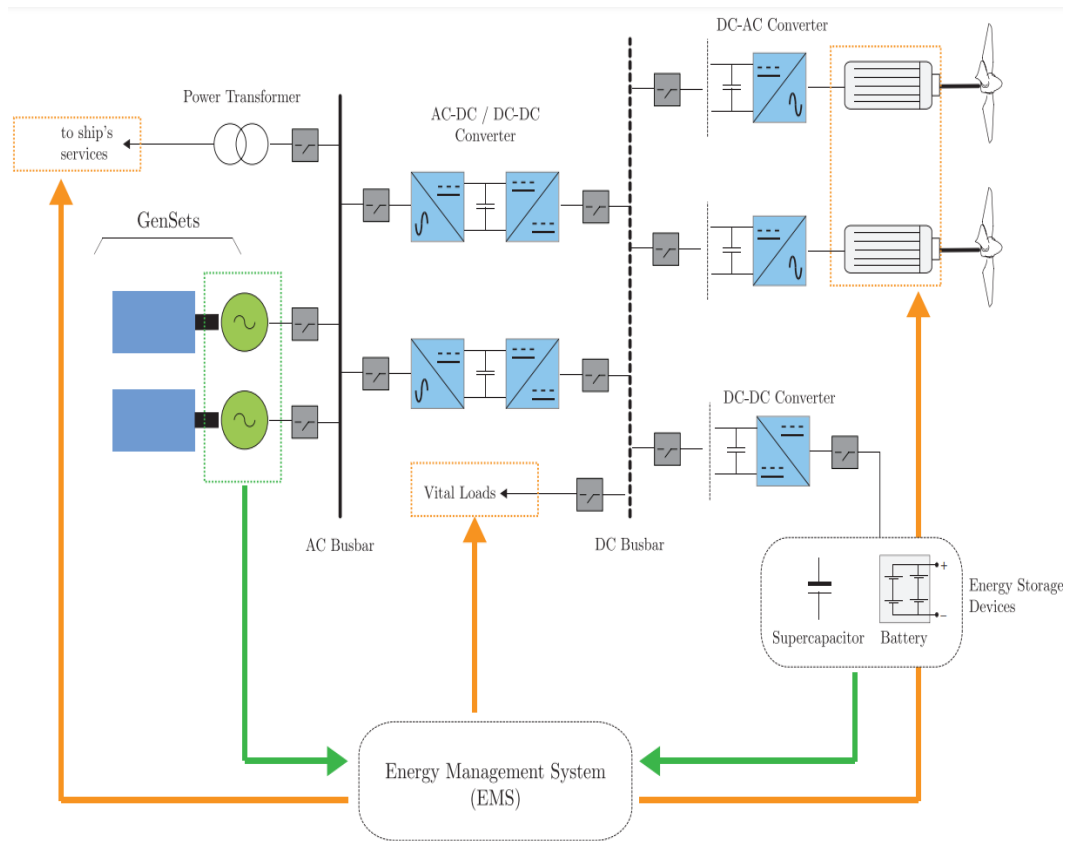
DC-AC Converter

Power Transformer

to ship's services

AC-DC / DC-DC Converter

GenSets

DC-DC Converter

Vital Loads

AC Busbar

DC Busbar

+

−

Energy Storage Devices

Supercapacitor

Battery

Energy Management System (EMS)